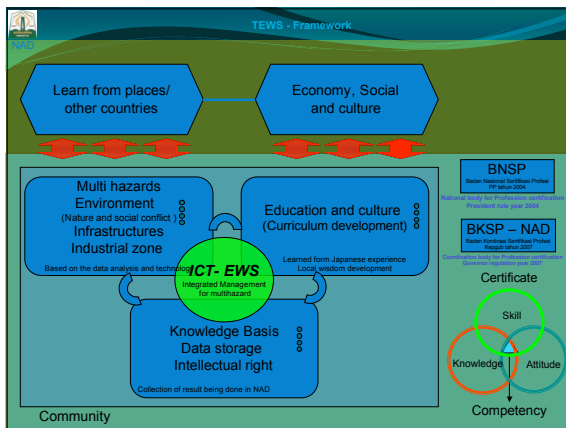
NAD

TEWS - Framework

Learn from places/ other countries

Economy, Social and culture

Multi hazards
Environment
(Nature and social conflict )
Infrastructures
Industrial zone
Based on the data analysis and technology

Education and culture
(Curriculum development)
Learned form Japanese experience
Local wisdom development

ICT- EWS
Integrated Management for multihazard

Knowledge Basis
Data storage
Intellectual right
Collection of result being done in NAD

Community

BNSP
Badan Nasional Sertifikasi Profesi
PP tahun 2004
National body for Profession certification
President rule year 2004

BKSP – NAD
Badan Koordinasi Sertifikasi Profesi
Kepgub tahun 2007
Coordination body for Profession certification
Governor regulation year 2007

Certificate

Skill
Knowledge
Attitude

Competency